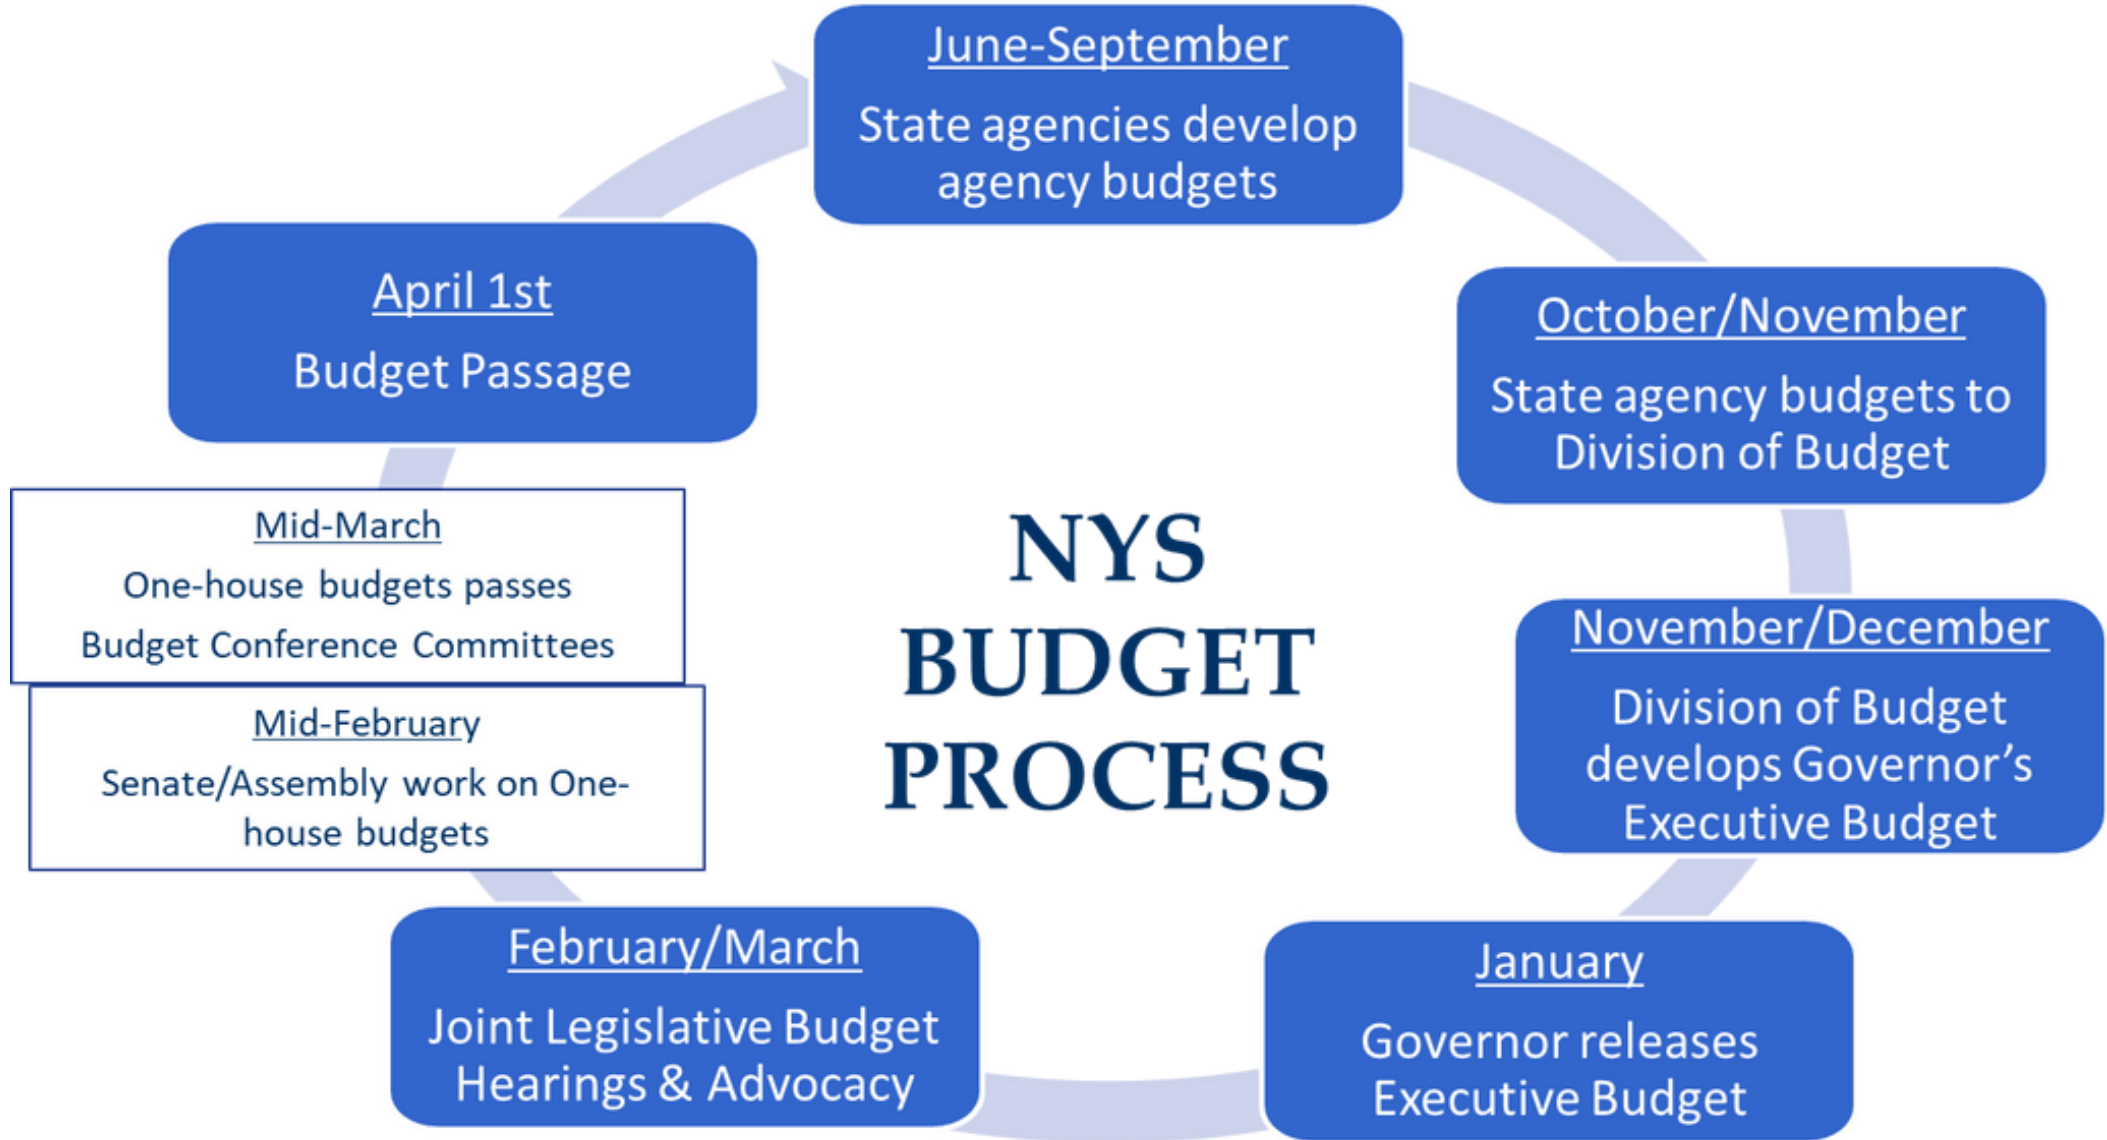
June-September

State agencies develop agency budgets

October/November

State agency budgets to Division of Budget

November/December

Division of Budget develops Governor's Executive Budget

January

Governor releases Executive Budget

February/March

Joint Legislative Budget Hearings & Advocacy

Mid-February

Senate/Assembly work on One-house budgets

Mid-March

One-house budgets passes

Budget Conference Committees

April 1st

Budget Passage

NYS BUDGET PROCESS